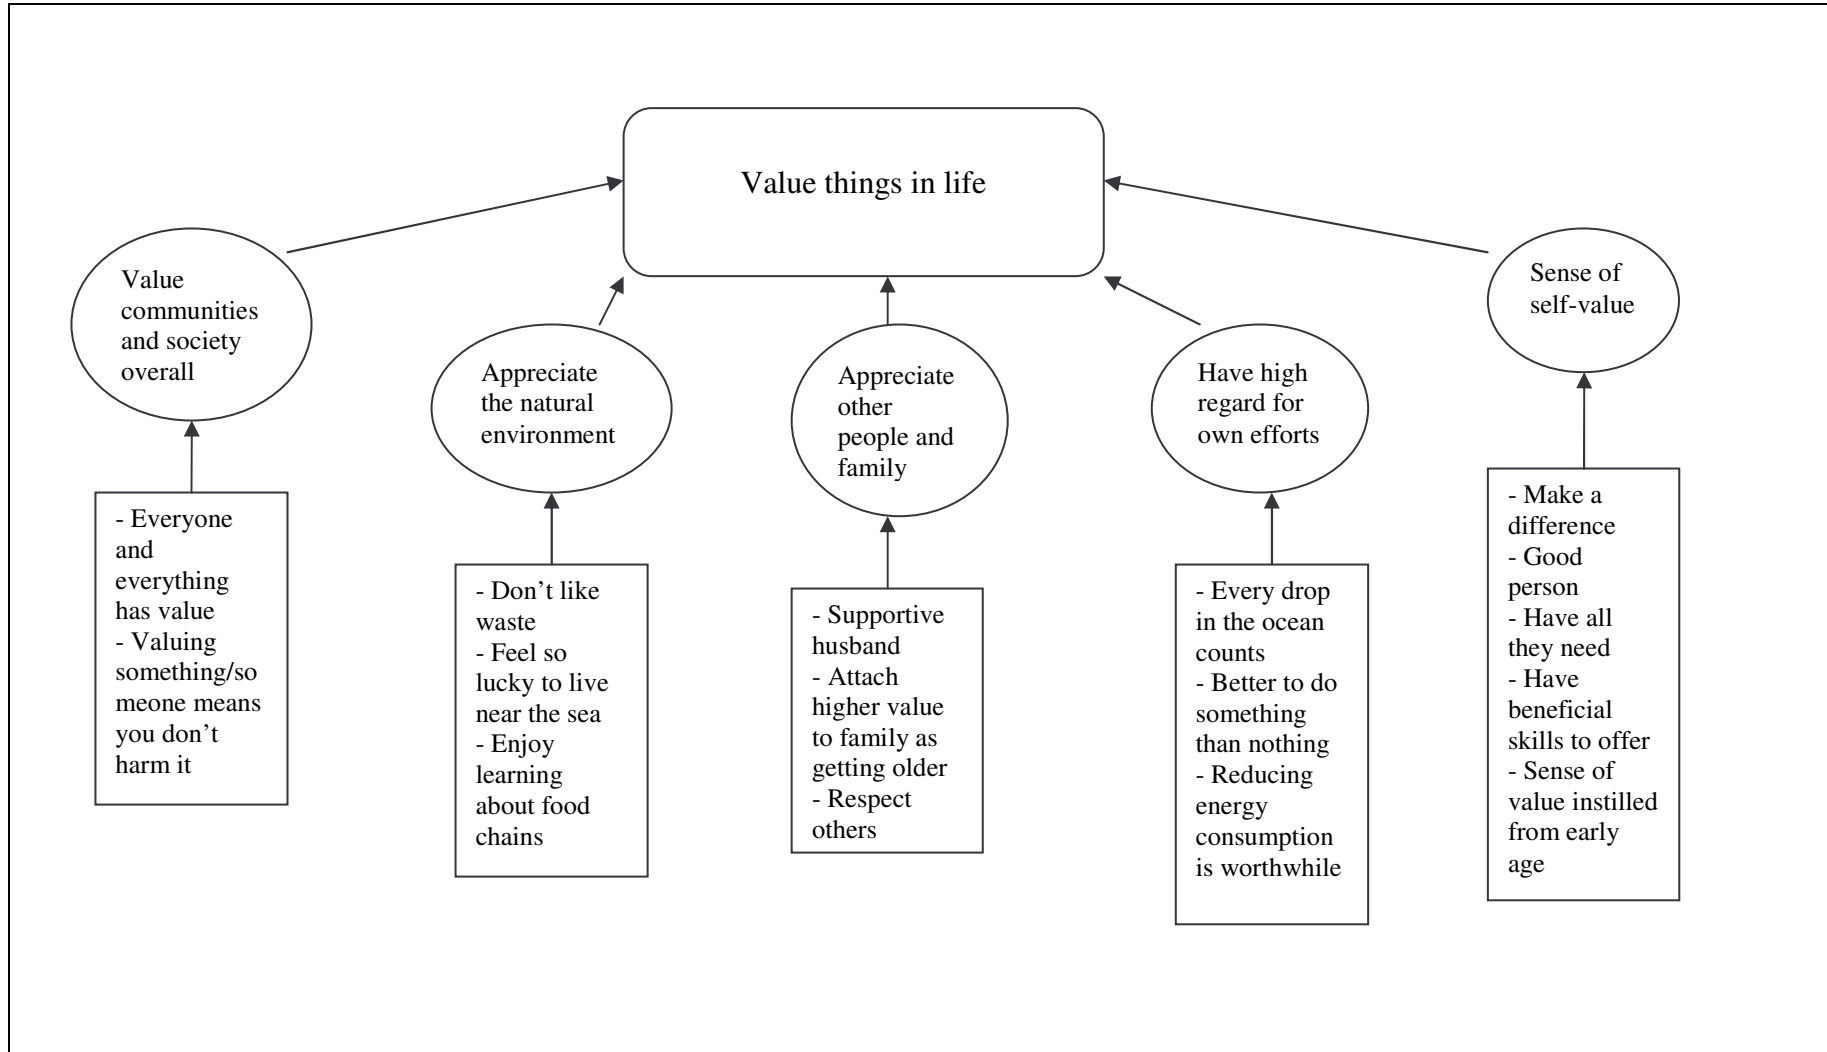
Value things in life

Value communities and society overall

- Everyone and everything has value
- Valuing something/someone means you don't harm it

Appreciate the natural environment

- Don't like waste
- Feel so lucky to live near the sea
- Enjoy learning about food chains

Appreciate other people and family

- Supportive husband
- Attach higher value to family as getting older
- Respect others

Have high regard for own efforts

- Every drop in the ocean counts
- Better to do something than nothing
- Reducing energy consumption is worthwhile

Sense of self-value

- Make a difference
- Good person
- Have all they need
- Have beneficial skills to offer
- Sense of value instilled from early age